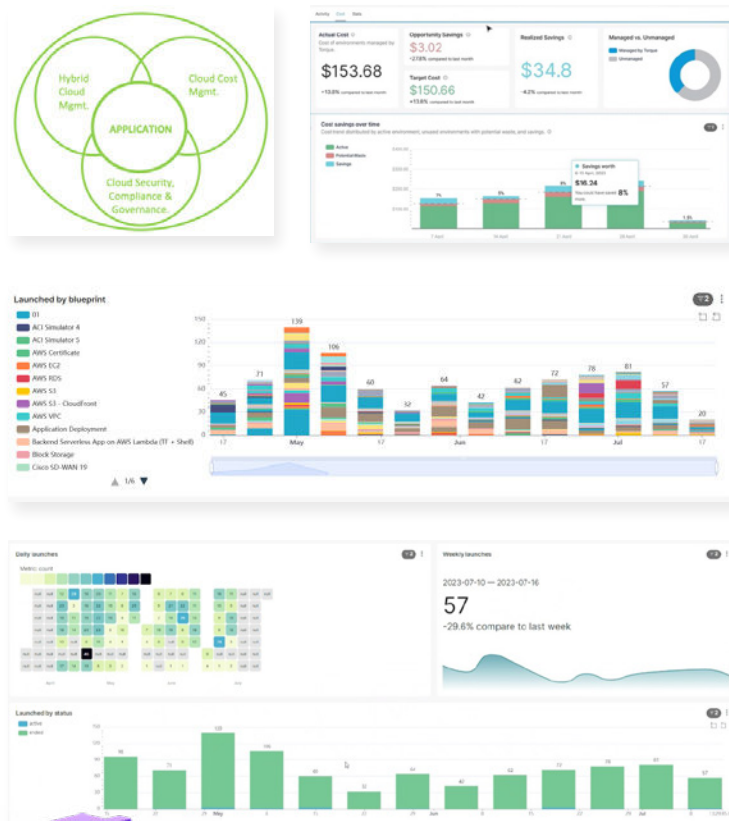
Hybrid Cloud Mgmt.

Cloud Cost Mgmt.

APPLICATION

Cloud Security, Compliance & Governance.

Activity Cost Stats

Actual Cost
Cost of environments managed by Torque.
$153.68
+10.6% compared to last month

Opportunity Savings
$3.02
+2.18% compared to last month

Target Cost
$150.66
+13.8% compared to last month

Realized Savings
$34.8
-4.2% compared to last month

Managed vs. Unmanaged
Managed by Torque
Unmanaged

Cost savings over time
Cost trend distributed by active environment, unused environments with potential waste, and savings.

Active
PotentialWaste
Savings

Savings worth
$16.24
You could have saved 8%

7 April 14 April 21 April 28 April 30 April

Launched by blueprint

01
ACI Simulator 4
ACI Simulator 5
AWS Certificate
AWS EC2
AWS RDS
AWS S3
AWS S3 - CloudFront
AWS VPC
Application Deployment
Backend Serverless App on AWS Lambda (TF + Shell)
Block Storage
Cisco SD-WAN 19

1/6

150
120
90
60
30
0

45 71 139 106 60 32 64 42 62 72 78 81 57 20

17 May 17 Jun 17 Jul 17

Daily launches

Metric: count

April May June July

Weekly launches

2023-07-10 — 2023-07-16
57
-29.6% compare to last week

Launched by status

active
ended

120 71 113 40 31 64 42 62 72 78 81 57

May Jun Jul